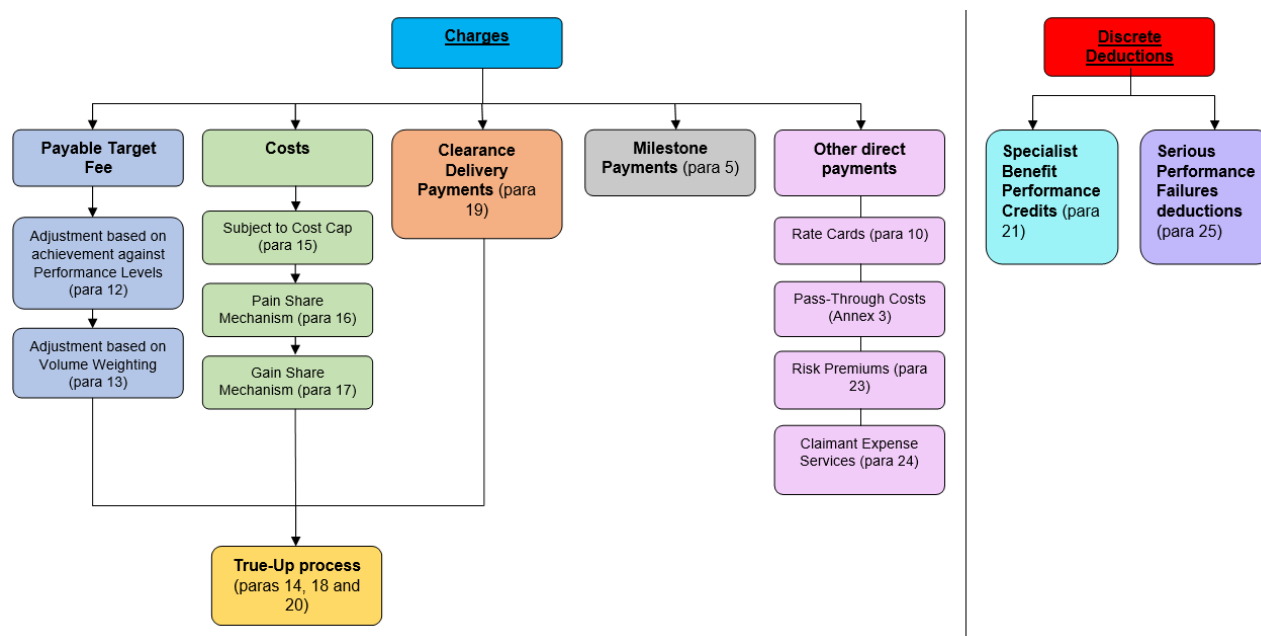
Charges

Payable Target Fee

Adjustment based on achievement against Performance Levels (para 12)

Adjustment based on Volume Weighting (para 13)

Costs

Subject to Cost Cap (para 15)

Pain Share Mechanism (para 16)

Gain Share Mechanism (para 17)

Clearance Delivery Payments (para 19)

Milestone Payments (para 5)

Other direct payments

Rate Cards (para 10)

Pass-Through Costs (Annex 3)

Risk Premiums (para 23)

Claimant Expense Services (para 24)

True-Up process (paras 14, 18 and 20)

Discrete Deductions

Specialist Benefit Performance Credits (para 21)

Serious Performance Failures deductions (para 25)